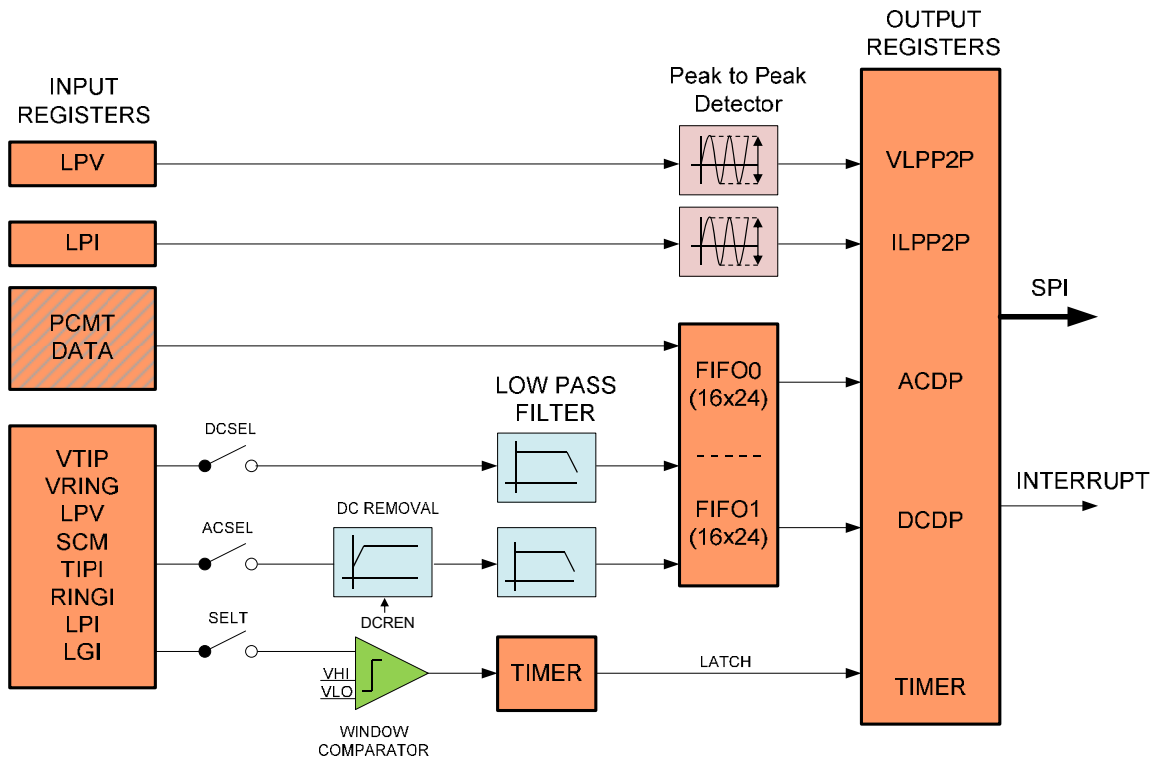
OUTPUT REGISTERS

INPUT REGISTERS

Peak to Peak Detector

LPV

VLPP2P

LPI

ILPP2P

SPI

PCMT DATA

FIFO0 (16x24)

ACDP

LOW PASS FILTER

DCSEL

VTIP
VRING
LPV
SCM
TIPI
RINGI
LPI
LGI

-----

INTERRUPT

FIFO1 (16x24)

DC REMOVAL

ACSEL

DCDP

DCREN

SELT

LATCH

VHI
VLO

TIMER

TIMER

WINDOW COMPARATOR